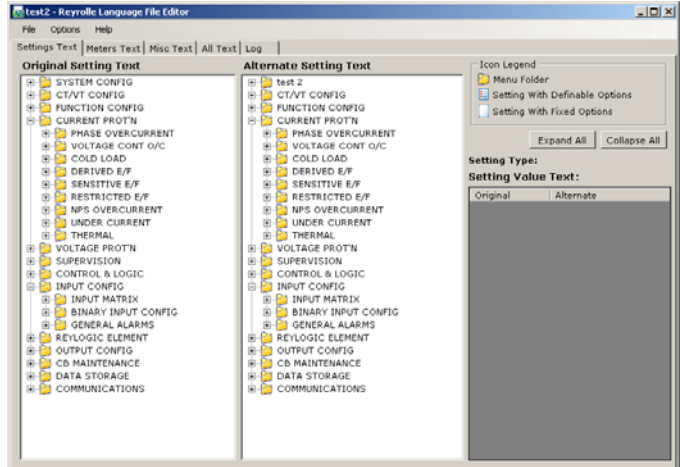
test2 - Reyrolle Language File Editor

File Options Help

Settings Text | Meters Text | Misc Text | All Text | Log

Original Setting Text

SYSTEM CONFIG
CT/VT CONFIG
FUNCTION CONFIG
CURRENT PROT'N
PHASE OVERCURRENT
VOLTAGE CONT O/C
COLD LOAD
DERIVED E/F
SENSITIVE E/F
RESTRICTED E/F
NPS OVERCURRENT
UNDER CURRENT
THERMAL
VOLTAGE PROT'N
SUPERVISION
CONTROL & LOGIC
INPUT CONFIG
INPUT MATRIX
BINARY INPUT CONFIG
GENERAL ALARMS
REYLOGIC ELEMENT
OUTPUT CONFIG
CB MAINTENANCE
DATA STORAGE
COMMUNICATIONS

Alternate Setting Text

test 2
CT/VT CONFIG
FUNCTION CONFIG
CURRENT PROT'N
PHASE OVERCURRENT
VOLTAGE CONT O/C
COLD LOAD
DERIVED E/F
SENSITIVE E/F
RESTRICTED E/F
NPS OVERCURRENT
UNDER CURRENT
THERMAL
VOLTAGE PROT'N
SUPERVISION
CONTROL & LOGIC
INPUT CONFIG
INPUT MATRIX
BINARY INPUT CONFIG
GENERAL ALARMS
REYLOGIC ELEMENT
OUTPUT CONFIG
CB MAINTENANCE
DATA STORAGE
COMMUNICATIONS

Icon Legend
Menu Folder
Setting With Definable Options
Setting With Fixed Options

Expand All | Collapse All

Setting Type:
Setting Value Text:

| Original | Alternate |
|---|---|